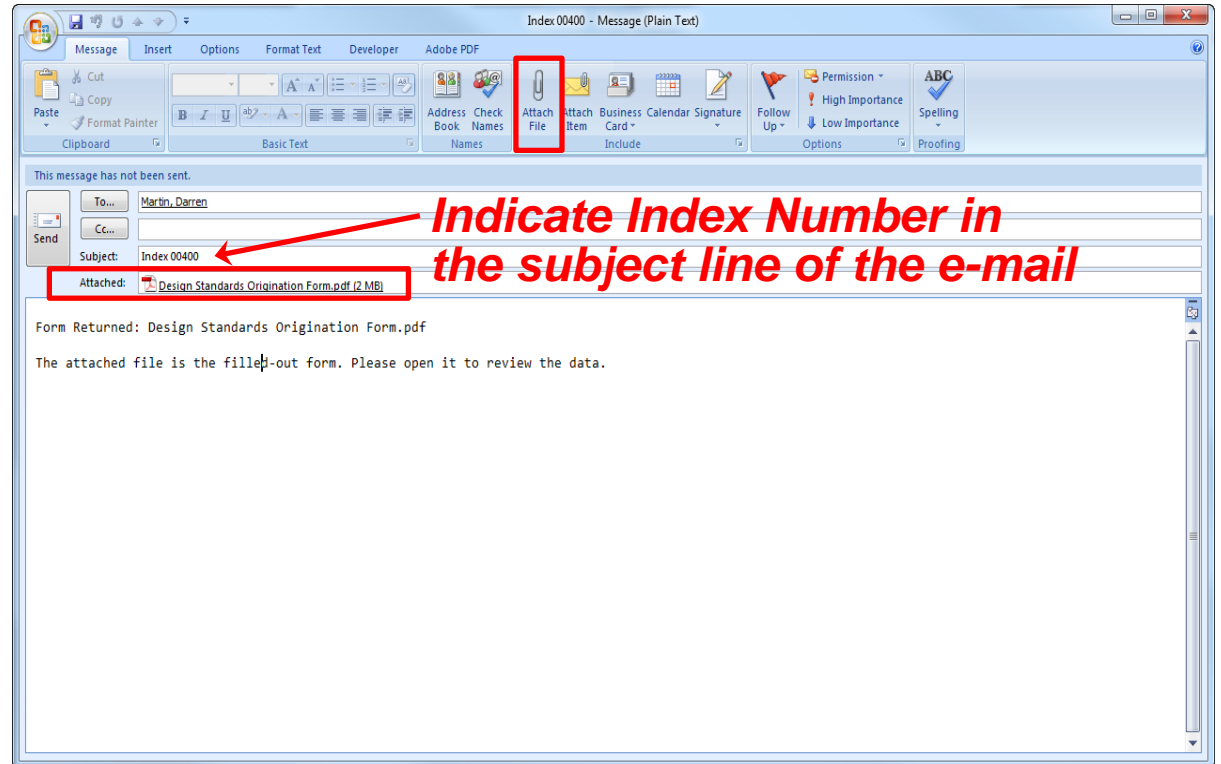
Index 00400 - Message (Plain Text)

Message Insert Options Format Text Developer Adobe PDF

Paste
Cut
Copy
Format Painter
Clipboard

B I U
Basic Text

Address Book
Check Names
Names

Attach File
Attach Item
Business Card
Calendar
Signature
Include

Follow Up
Permission
High Importance
Low Importance
Options

ABC
Spelling
Proofing

This message has not been sent.

Send
To... Martin, Darren
Cc...
Subject: Index 00400
Attached: Design Standards Origination Form.pdf (2 MB)

Indicate Index Number in the subject line of the e-mail

Form Returned: Design Standards Origination Form.pdf

The attached file is the filled-out form. Please open it to review the data.